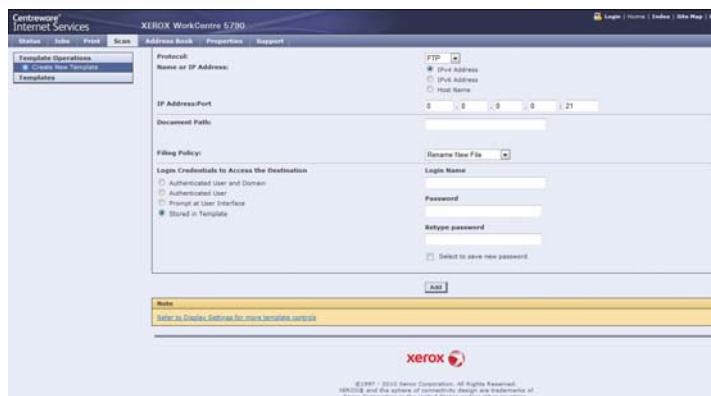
Centreware® Internet Services

XEROX WorkCentre 5790

Login | Home | Index | Site Map |

Status | Jobs | Print | Scan | Address Book | Properties | Support

Template Operations
Create New Template
Templates

Protocol: FTP

Name or IP Address:
IPv4 Address
IPv6 Address
Host Name

IP Address:Port 0 . 0 . 0 . 0 : 21

Document Path:

Filing Policy: Rename New File

Login Credentials to Access the Destination
Authenticated User and Domain
Authenticated User
Prompt at User Interface
Stored in Template

Login Name

Password

Retype password

Select to save new password

Add

Note
Refer to Display Settings for more template controls

xerox

©1997 - 2010 Xerox Corporation. All Rights Reserved.
XEROX® and the sphere of connectivity design are trademarks of
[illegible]